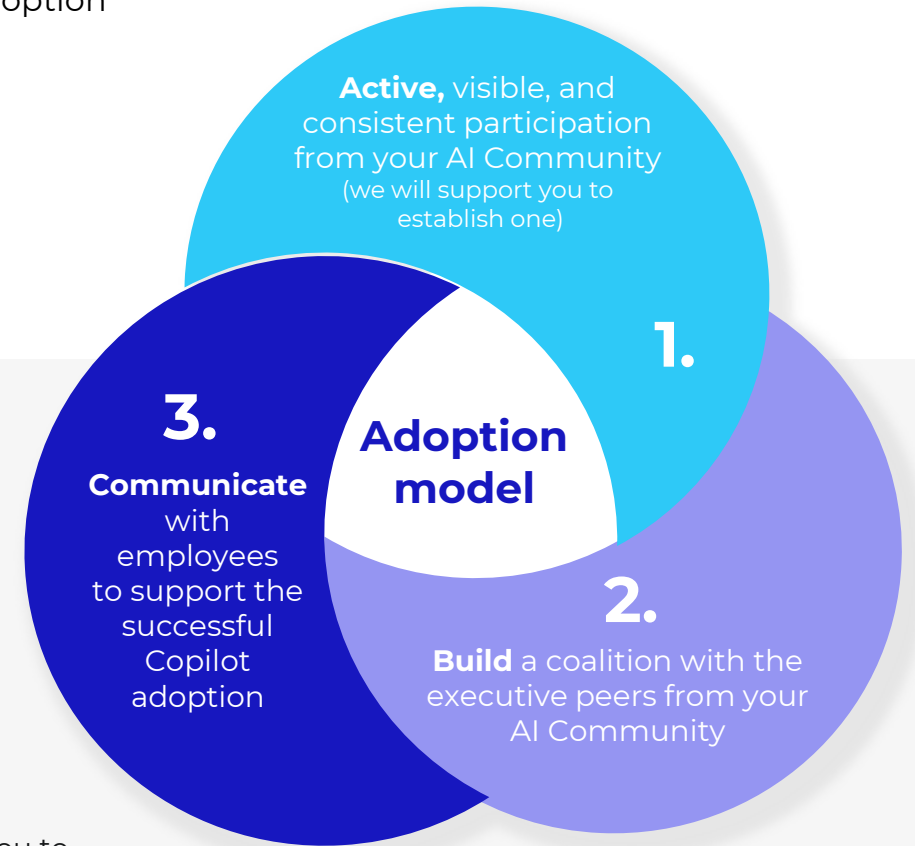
option

Active, visible, and consistent participation from your AI Community (we will support you to establish one)

1.

3.

Adoption model

Communicate with employees to support the successful Copilot adoption

2.

Build a coalition with the executive peers from your AI Community

u to